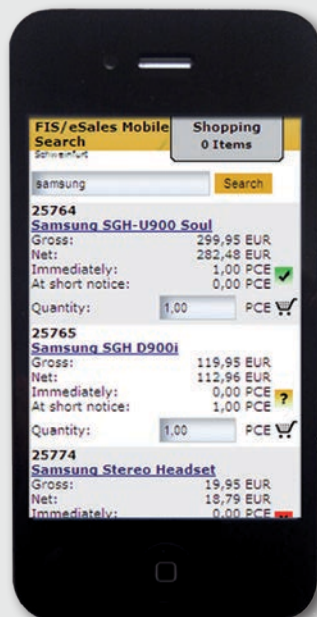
FIS/eSales Mobile Search
Schweinfurt

Shopping
0 Items

samsung

Search

25764
Samsung SGH-U900 Soul

| | |
|---|---|
| Gross: | 299,95 EUR |
| Net: | 282,48 EUR |
| Immediately: | 1,00 PCE |
| At short notice: | 0,00 PCE |

Quantity: 1,00 PCE

25765
Samsung SGH D900i

| | |
|---|---|
| Gross: | 119,95 EUR |
| Net: | 112,96 EUR |
| Immediately: | 0,00 PCE |
| At short notice: | 1,00 PCE |

?

Quantity: 1,00 PCE

25774
Samsung Stereo Headset

| | |
|---|---|
| Gross: | 19,95 EUR |
| Net: | 18,79 EUR |
| Immediately: | 0,00 PCE |